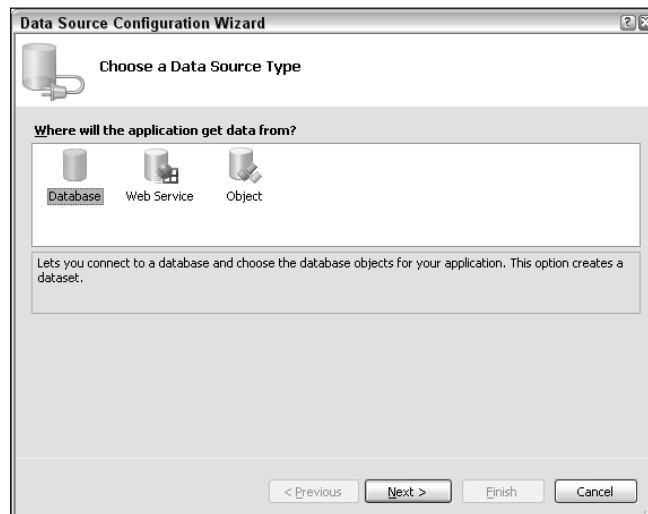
Data Source Configuration Wizard

Choose a Data Source Type

Where will the application get data from?

Database Web Service Object

Lets you connect to a database and choose the database objects for your application. This option creates a dataset.

< Previous Next > Finish Cancel